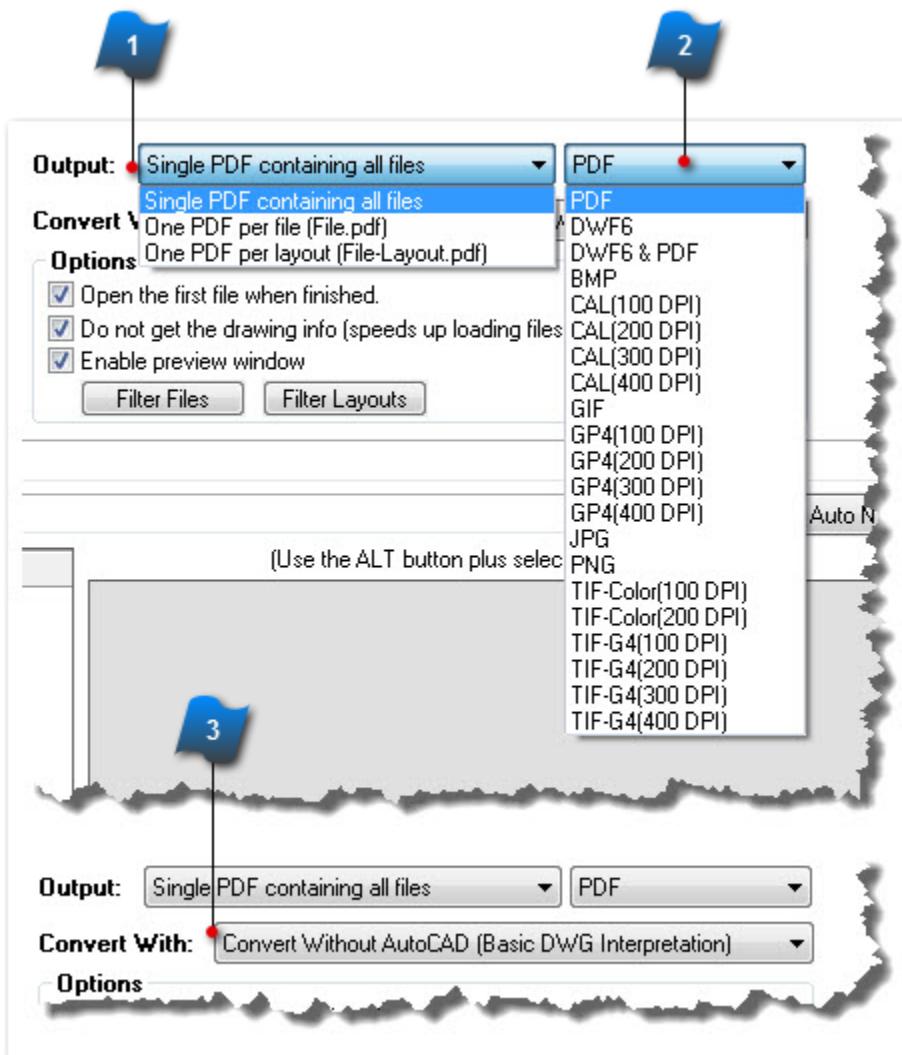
1

2

Output: Single PDF containing all files

PDF

Single PDF containing all files
One PDF per file (File.pdf)
One PDF per layout (File-Layout.pdf)

Convert W

Options

Open the first file when finished.

Do not get the drawing info (speeds up loading files

Enable preview window

Filter Files

Filter Layouts

PDF
DWF6
DWF6 & PDF
BMP
CAL(100 DPI)
CAL(200 DPI)
CAL(300 DPI)
CAL(400 DPI)
GIF
GP4(100 DPI)
GP4(200 DPI)
GP4(300 DPI)
GP4(400 DPI)
JPG
PNG
TIF-Color(100 DPI)
TIF-Color(200 DPI)
TIF-G4(100 DPI)
TIF-G4(200 DPI)
TIF-G4(300 DPI)
TIF-G4(400 DPI)

Auto N

(Use the ALT button plus selec

3

Output: Single PDF containing all files

PDF

Convert With: Convert Without AutoCAD (Basic DWG Interpretation)

Options